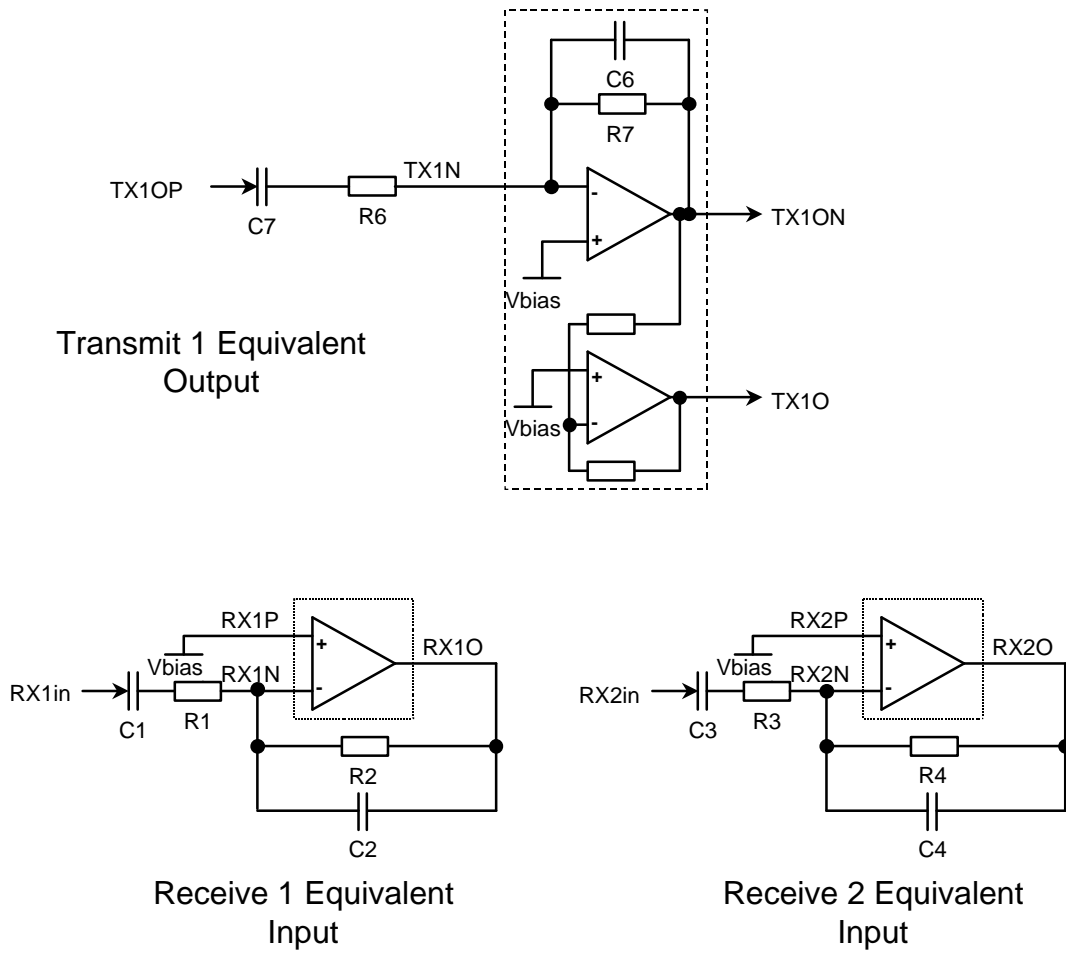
C6

R7

TX1OP

TX1N

C7

R6

TX1ON

Vbias

Transmit 1 Equivalent Output

Vbias

TX1O

RX1P

RX1O

Vbias

RX1N

RX1in

C1

R1

R2

C2

Receive 1 Equivalent Input

RX2P

RX2O

Vbias

RX2N

RX2in

C3

R3

R4

C4

Receive 2 Equivalent Input